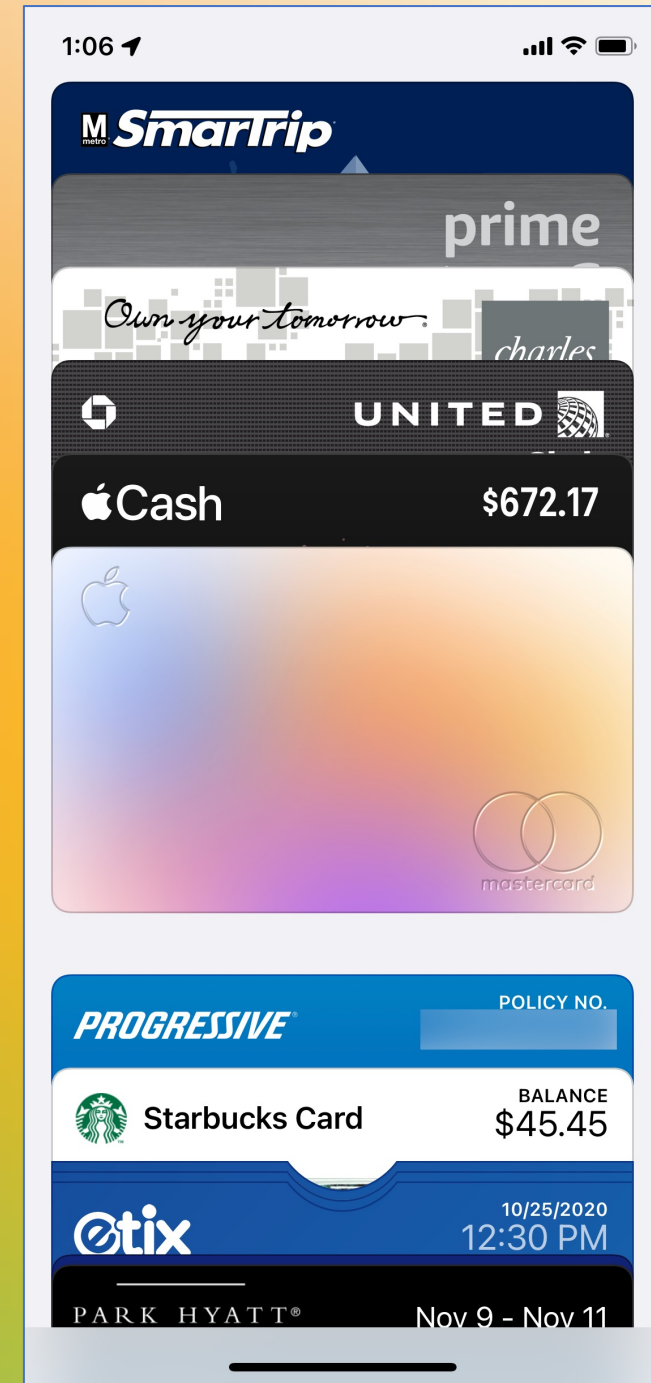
1:06

M metro SmarTrip

prime

Own your tomorrow.

charles

UNITED

Cash $672.17

mastercard

PROGRESSIVE

POLICY NO.

Starbucks Card

BALANCE
$45.45

etix

10/25/2020
12:30 PM

PARK HYATT®

Nov 9 - Nov 11